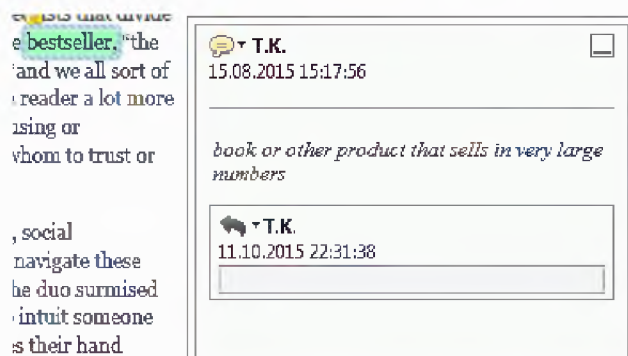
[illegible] that divide
e bestseller, "the
and we all sort of
reader a lot more
ising or
whom to trust or

, social
navigate these
he duo surmised
intuit someone
s their hand

T.K.
15.08.2015 15:17:56

book or other product that sells in very large numbers

T.K.
11.10.2015 22:31:38